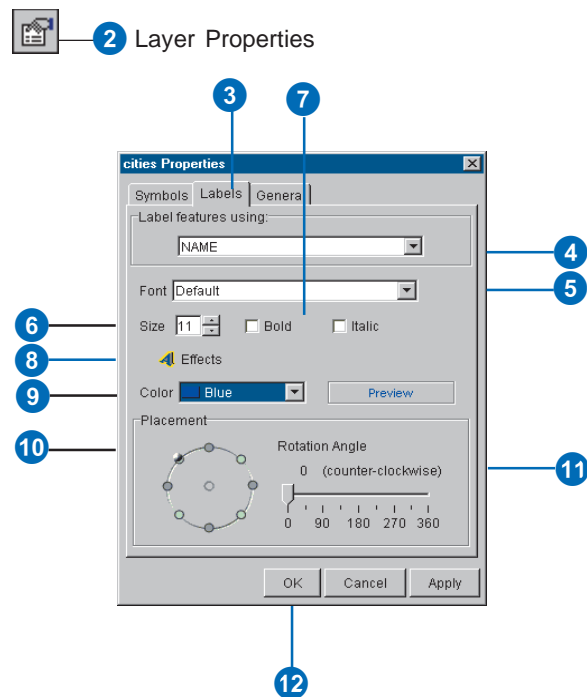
2 Layer Properties

3

7

cities Properties

Symbols Labels Genera

Label features using:

NAME

4

5

Font Default

6

Size 11 Bold Italic

8

Effects

9

Color Blue

Preview

Placement

10

Rotation Angle

0 (counter-clockwise)

11

0 90 180 270 360

OK Cancel Apply

12